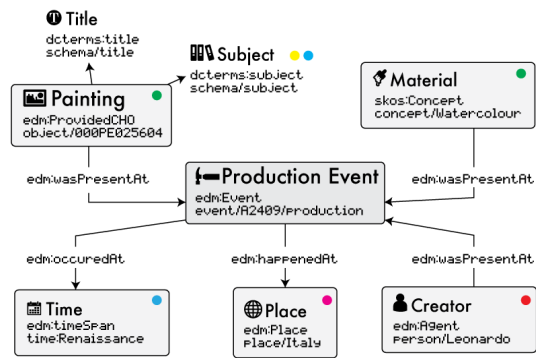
Title
dcterms:title
schema/title

Subject
dcterms:subject
schema/subject

Painting
edm:ProvidedCHO
object/000PE025604

Material
skos:Concept
concept/Watercolour

edm:wasPresentAt

Production Event
edm:Event
event/A2409/production

edm:wasPresentAt

edm:occuredAt

edm:happenedAt

edm:wasPresentAt

Time
edm:timeSpan
time:Renaissance

Place
edm:Place
place/Italy

Creator
edm:Agent
person/Leonardo